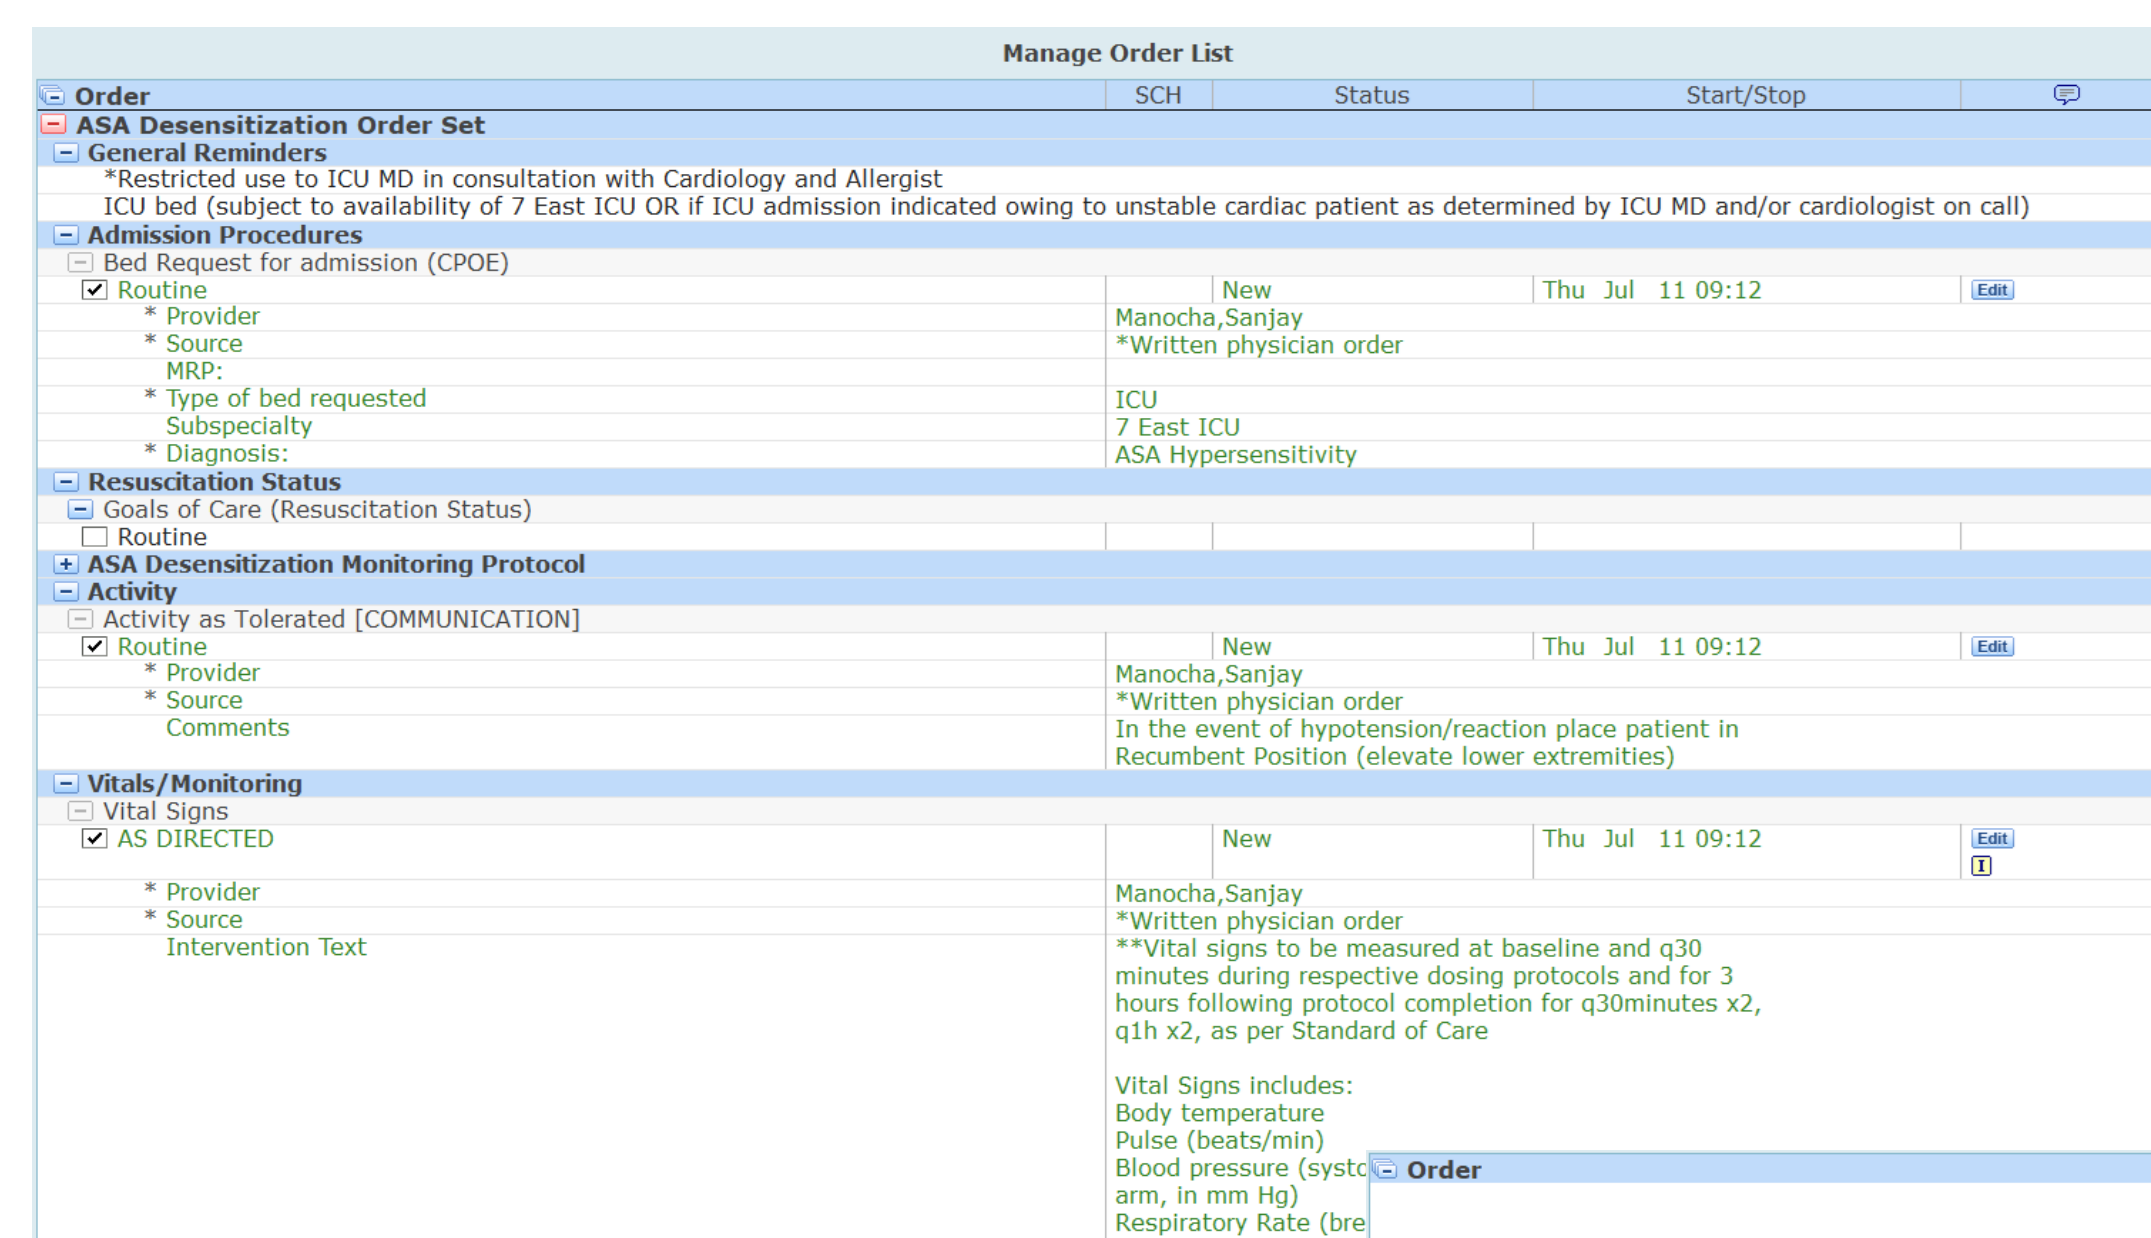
Manage Order List

| Order | SCH | Status | Start/Stop | |
|---|---|---|---|---|
| ASA Desensitization Order Set | | | | |
| General Reminders | | | | |
| *Restricted use to ICU MD in consultation with Cardiology and Allergist | | | | |
| ICU bed (subject to availability of 7 East ICU OR if ICU admission indicated owing to unstable cardiac patient as determined by ICU MD and/or cardiologist on call) | | | | |
| Admission Procedures | | | | |
| Bed Request for admission (CPOE) | | | | |
| Routine | | New | Thu Jul 11 09:12 | Edit |
| * Provider | Manocha,Sanjay | | | |
| * Source | *Written physician order | | | |
| MRP: | | | | |
| * Type of bed requested | ICU | | | |
| Subspecialty | 7 East ICU | | | |
| * Diagnosis: | ASA Hypersensitivity | | | |
| Resuscitation Status | | | | |
| Goals of Care (Resuscitation Status) | | | | |
| Routine | | | | |
| ASA Desensitization Monitoring Protocol | | | | |
| Activity | | | | |
| Activity as Tolerated [COMMUNICATION] | | | | |
| Routine | | New | Thu Jul 11 09:12 | Edit |
| * Provider | Manocha,Sanjay | | | |
| * Source | *Written physician order | | | |
| Comments | In the event of hypotension/reaction place patient in Recumbent Position (elevate lower extremities) | | | |
| Vitals/Monitoring | | | | |
| Vital Signs | | | | |
| AS DIRECTED | | New | Thu Jul 11 09:12 | Edit I |
| * Provider | Manocha,Sanjay | | | |
| * Source | *Written physician order | | | |
| Intervention Text | **Vital signs to be measured at baseline and q30 minutes during respective dosing protocols and for 3 hours following protocol completion for q30minutes x2, q1h x2, as per Standard of Care<br><br>Vital Signs includes:<br>Body temperature<br>Pulse (beats/min)<br>Blood pressure (systc<br>arm, in mm Hg)<br>Respiratory Rate (bre | | | |

Order